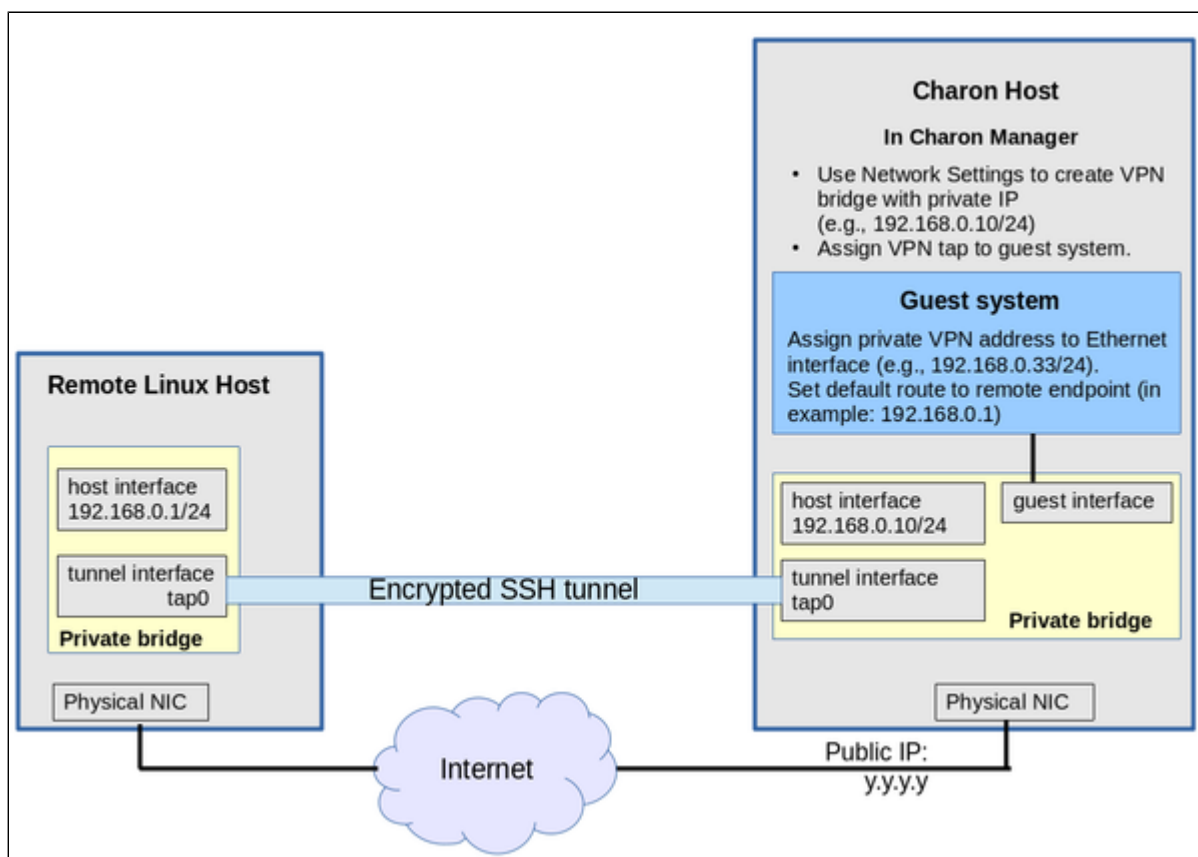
Charon Host

In Charon Manager

- Use Network Settings to create VPN bridge with private IP (e.g., 192.168.0.10/24)
- Assign VPN tap to guest system.

Guest system

Assign private VPN address to Ethernet interface (e.g., 192.168.0.33/24). Set default route to remote endpoint (in example: 192.168.0.1)

Remote Linux Host

host interface 192.168.0.1/24

tunnel interface tap0

Private bridge

Physical NIC

Encrypted SSH tunnel

host interface 192.168.0.10/24

guest interface

tunnel interface tap0

Private bridge

Physical NIC

Internet

Public IP: y.y.y.y